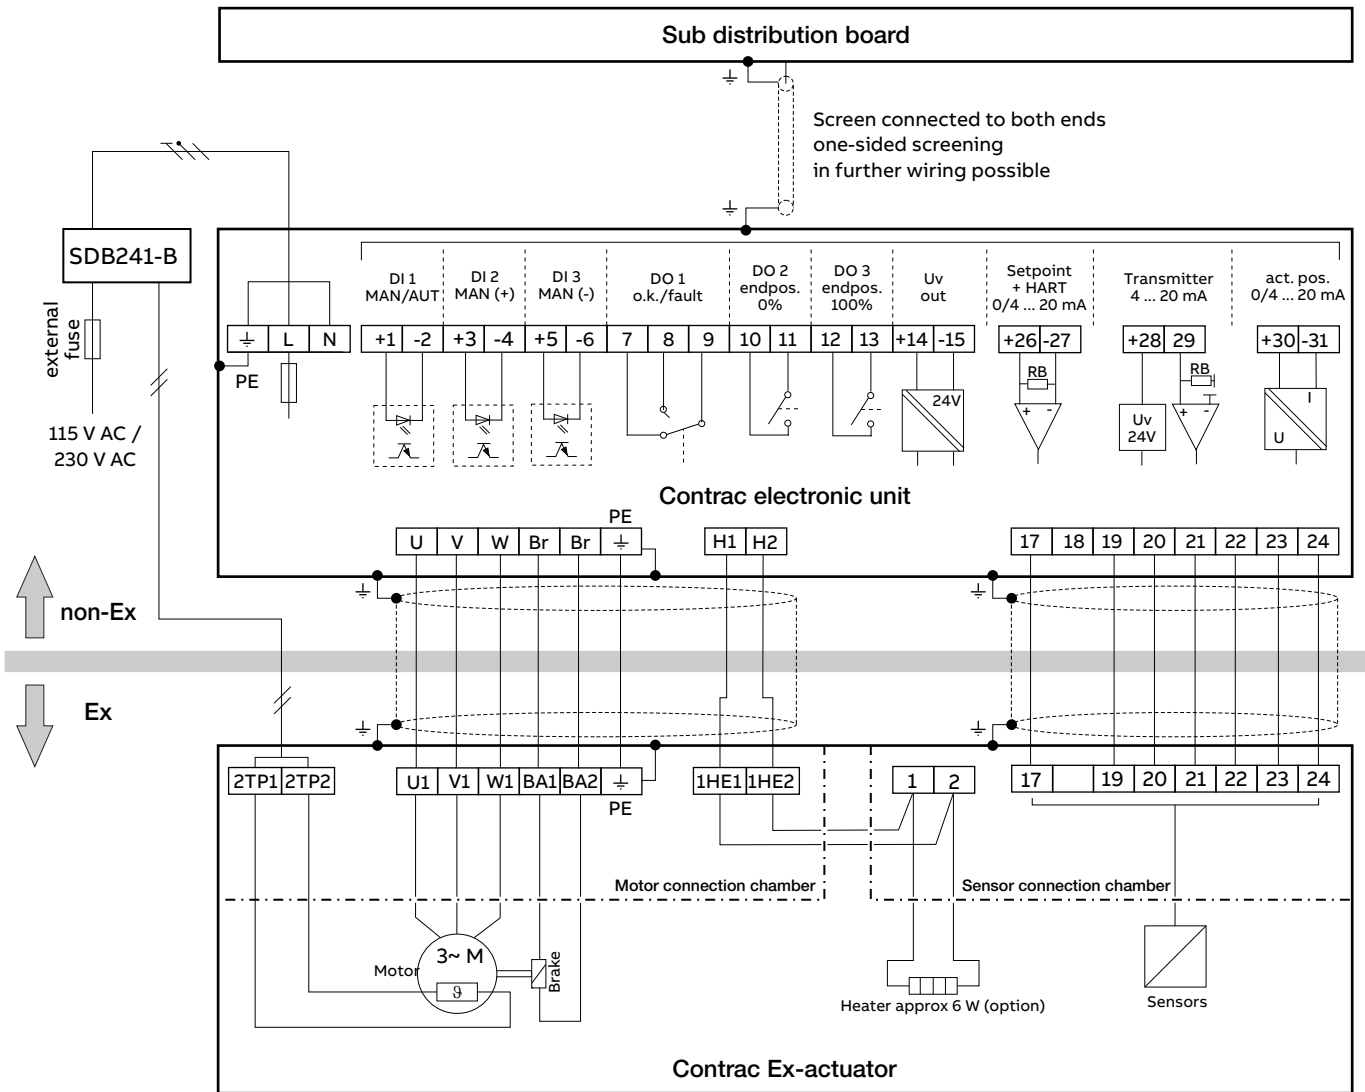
Sub distribution board

Screen connected to both ends
one-sided screening
in further wiring possible

SDB241-B

external fuse

115 V AC / 230 V AC

PE

DI 1 MAN/AUT

DI 2 MAN (+)

DI 3 MAN (-)

DO 1 o.k./fault

DO 2 endpos. 0%

DO 3 endpos. 100%

Uv out

Setpoint + HART 0/4 ... 20 mA

Transmitter 4 ... 20 mA

act. pos. 0/4 ... 20 mA

| ⏚ | L | N |
|---|---|---|

| +1 | -2 | +3 | -4 | +5 | -6 | 7 | 8 | 9 | 10 | 11 | 12 | 13 | +14 | -15 | +26 | -27 | +28 | 29 | +30 | -31 |
|---|---|---|---|---|---|---|---|---|---|---|---|---|---|---|---|---|---|---|---|---|

24V

RB

Uv 24V

RB

I

U

Contrac electronic unit

PE

| U | V | W | Br | Br | ⏚ |
|---|---|---|---|---|---|

| H1 | H2 |
|---|---|

| 17 | 18 | 19 | 20 | 21 | 22 | 23 | 24 |
|---|---|---|---|---|---|---|---|

non-Ex

Ex

| 2TP1 | 2TP2 |
|---|---|

| U1 | V1 | W1 | BA1 | BA2 | ⏚ |
|---|---|---|---|---|---|

PE

| 1HE1 | 1HE2 |
|---|---|

| 1 | 2 |
|---|---|

| 17 | | 19 | 20 | 21 | 22 | 23 | 24 |
|---|---|---|---|---|---|---|---|

Motor connection chamber

Sensor connection chamber

3~ M

Motor

ϑ

Brake

Heater approx 6 W (option)

Sensors

Contrac Ex-actuator